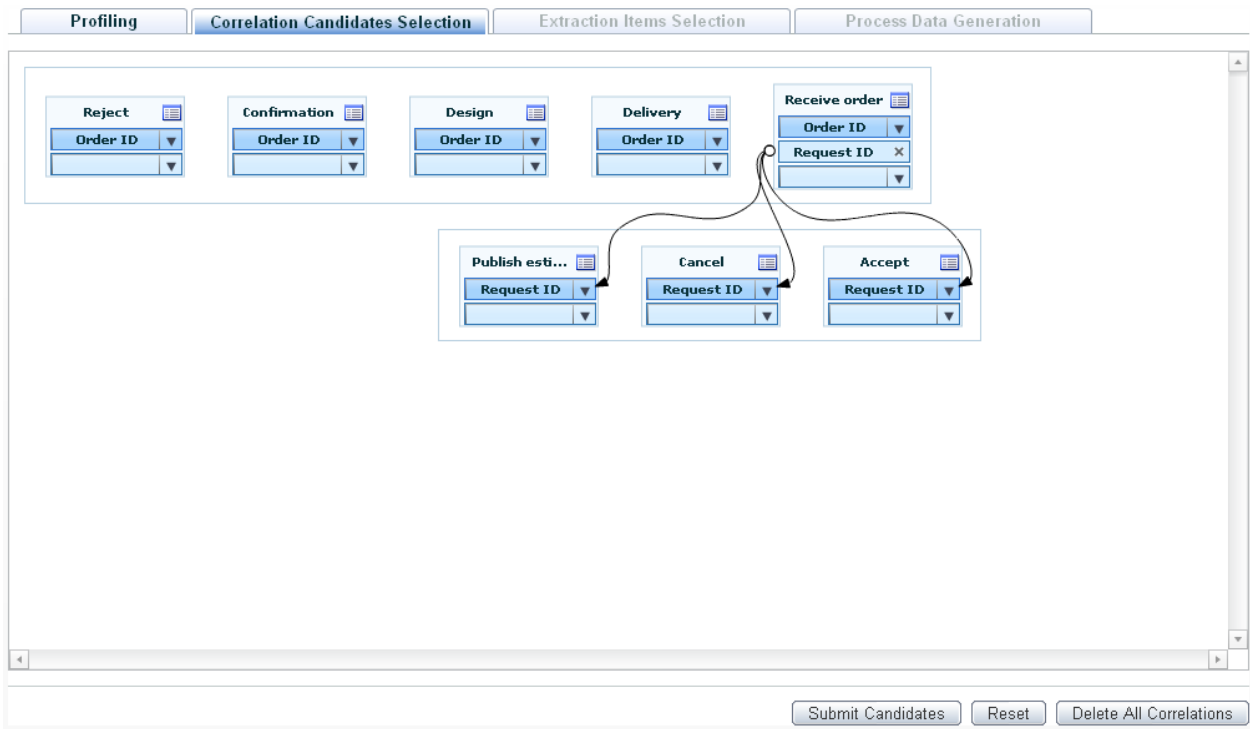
Profiling | Correlation Candidates Selection | Extraction Items Selection | Process Data Generation

Reject
Order ID

Confirmation
Order ID

Design
Order ID

Delivery
Order ID

Receive order
Order ID
Request ID ×

Publish esti...
Request ID

Cancel
Request ID

Accept
Request ID

Submit Candidates
Reset
Delete All Correlations